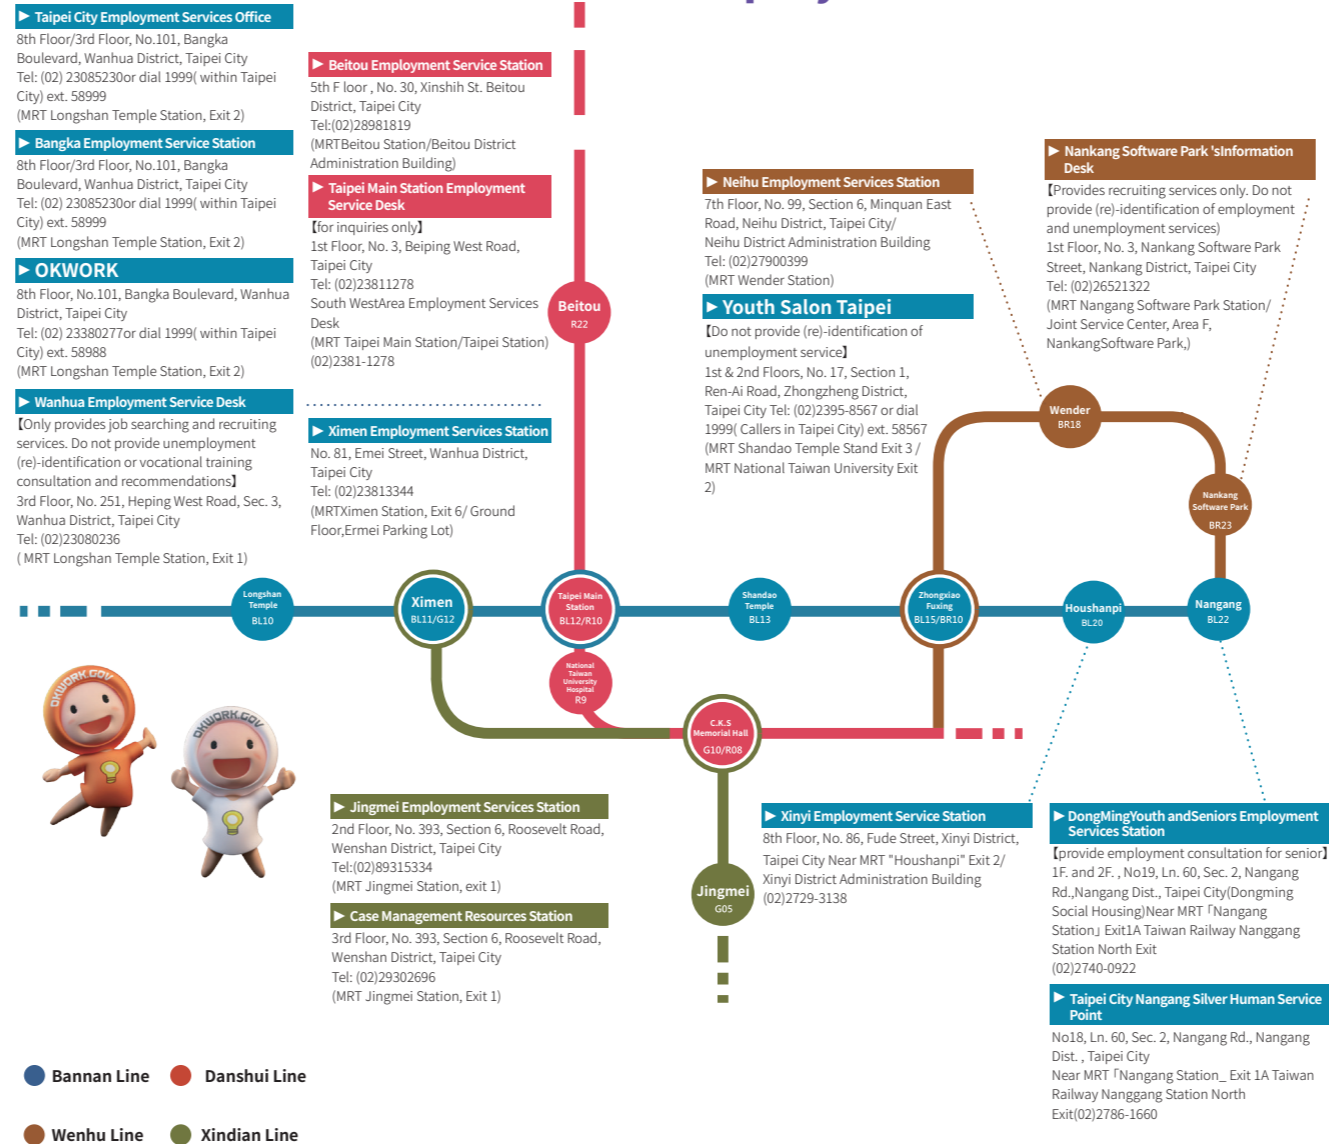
▶ Taipei City Employment Services Office
8th Floor/3rd Floor, No.101, Bangka Boulevard, Wanhua District, Taipei City
Tel: (02) 23085230or dial 1999( within Taipei City) ext. 58999
(MRT Longshan Temple Station, Exit 2)

▶ Bangka Employment Service Station
8th Floor/3rd Floor, No.101, Bangka Boulevard, Wanhua District, Taipei City
Tel: (02) 23085230or dial 1999( within Taipei City) ext. 58999
(MRT Longshan Temple Station, Exit 2)

▶ OKWORK
8th Floor, No.101, Bangka Boulevard, Wanhua District, Taipei City
Tel: (02) 23380277or dial 1999( within Taipei City) ext. 58988
(MRT Longshan Temple Station, Exit 2)

▶ Wanhua Employment Service Desk
【Only provides job searching and recruiting services. Do not provide unemployment (re)-identification or vocational training consultation and recommendations】
3rd Floor, No. 251, Heping West Road, Sec. 3, Wanhua District, Taipei City
Tel: (02)23080236
( MRT Longshan Temple Station, Exit 1)

▶ Beitou Employment Service Station
5th F loor , No. 30, Xinshih St. Beitou District, Taipei City
Tel:(02)28981819
(MRTBeitou Station/Beitou District Administration Building)

▶ Taipei Main Station Employment Service Desk
【for inquiries only】
1st Floor, No. 3, Beiping West Road, Taipei City
Tel: (02)23811278
South WestArea Employment Services Desk
(MRT Taipei Main Station/Taipei Station)
(02)2381-1278

▶ Ximen Employment Services Station
No. 81, Emei Street, Wanhua District, Taipei City
Tel: (02)23813344
(MRTXimen Station, Exit 6/ Ground Floor,Ermei Parking Lot)

▶ Neihu Employment Services Station
7th Floor, No. 99, Section 6, Minquan East Road, Neihu District, Taipei City/
Neihu District Administration Building
Tel: (02)27900399
(MRT Wender Station)

▶ Youth Salon Taipei
【Do not provide (re)-identification of unemployment service】
1st & 2nd Floors, No. 17, Section 1, Ren-Ai Road, Zhongzheng District, Taipei City Tel: (02)2395-8567 or dial 1999( Callers in Taipei City) ext. 58567
(MRT Shandao Temple Stand Exit 3 / MRT National Taiwan University Exit 2)

▶ Nankang Software Park 'sInformation Desk
【Provides recruiting services only. Do not provide (re)-identification of employment and unemployment services)
1st Floor, No. 3, Nankang Software Park Street, Nankang District, Taipei City
Tel: (02)26521322
(MRT Nangang Software Park Station/ Joint Service Center, Area F, NankangSoftware Park,)

Beitou R22
Wender BR18
Nankang Software Park BR23
Longshan Temple BL10
Ximen BL11/G12
Taipei Main Station BL12/R10
Shandao Temple BL13
Zhongxiao Fuxing BL15/BR10
Houshanpi BL20
Nangang BL22
National Taiwan University Hospital R9
C.K.S Memorial Hall G10/R08
Jingmei G05

OKWORK.GOV
OKWORK.GOV

▶ Jingmei Employment Services Station
2nd Floor, No. 393, Section 6, Roosevelt Road, Wenshan District, Taipei City
Tel:(02)89315334
(MRT Jingmei Station, exit 1)

▶ Case Management Resources Station
3rd Floor, No. 393, Section 6, Roosevelt Road, Wenshan District, Taipei City
Tel: (02)29302696
(MRT Jingmei Station, Exit 1)

▶ Xinyi Employment Service Station
8th Floor, No. 86, Fude Street, Xinyi District, Taipei City Near MRT "Houshanpi" Exit 2/ Xinyi District Administration Building
(02)2729-3138

▶ DongMingYouth andSeniors Employment Services Station
【provide employment consultation for senior】
1F. and 2F. , No19, Ln. 60, Sec. 2, Nangang Rd.,Nangang Dist., Taipei City(Dongming Social Housing)Near MRT「Nangang Station」Exit1A Taiwan Railway Nanggang Station North Exit
(02)2740-0922

▶ Taipei City Nangang Silver Human Service Point
No18, Ln. 60, Sec. 2, Nangang Rd., Nangang Dist. , Taipei City
Near MRT「Nangang Station_ Exit 1A Taiwan Railway Nanggang Station North Exit(02)2786-1660

Bannan Line
Danshui Line
Wenhu Line
Xindian Line